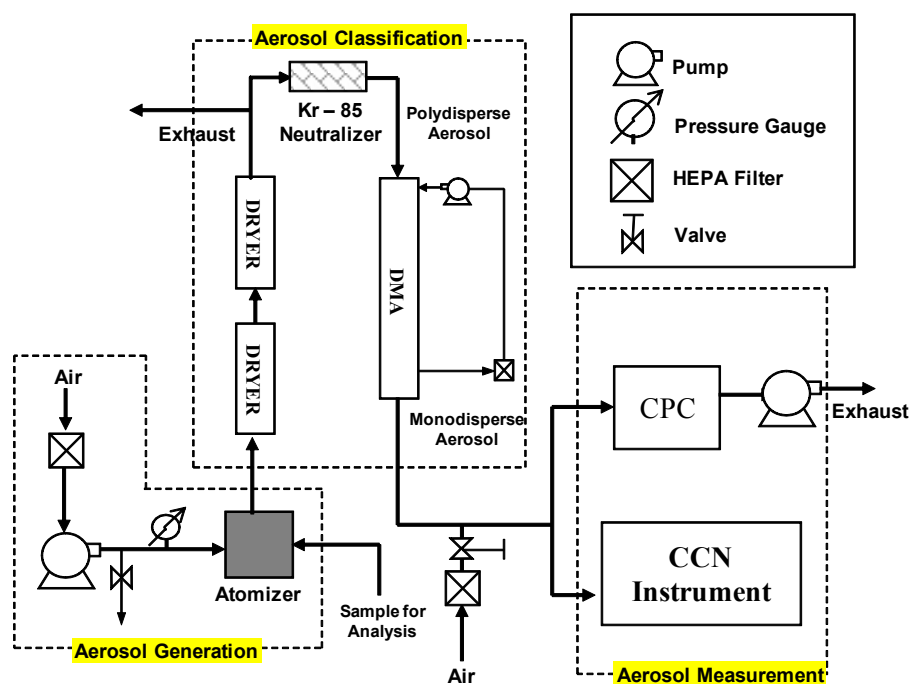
Aerosol Classification

Exhaust

Kr – 85 Neutralizer

Polydisperse Aerosol

DRYER

DRYER

DMA

Monodisperse Aerosol

Pump

Pressure Gauge

HEPA Filter

Valve

Air

Atomizer

Sample for Analysis

Aerosol Generation

Air

CPC

Exhaust

CCN Instrument

Aerosol Measurement